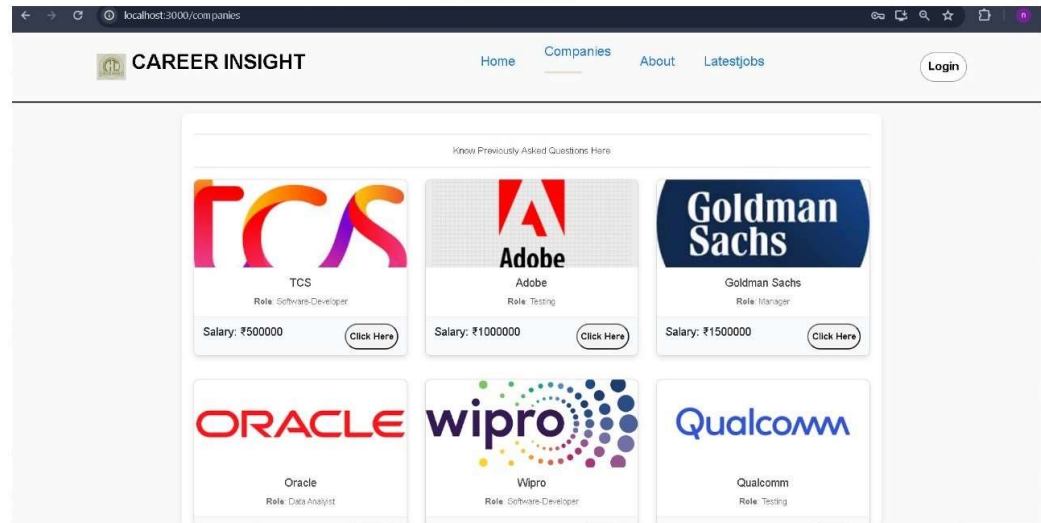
localhost:3000/companies

CAREER INSIGHT

Home Companies About Latestjobs

Login

Know Previously Asked Questions Here

TCS

TCS
Role: Software-Developer
Salary: ₹500000
Click Here

Adobe

Adobe
Role: Testing
Salary: ₹1000000
Click Here

Goldman Sachs

Goldman Sachs
Role: Manager
Salary: ₹1500000
Click Here

ORACLE

Oracle
Role: Data Analyst

wipro

Wipro
Role: Software-Developer

Qualcomm

Qualcomm
Role: Testing